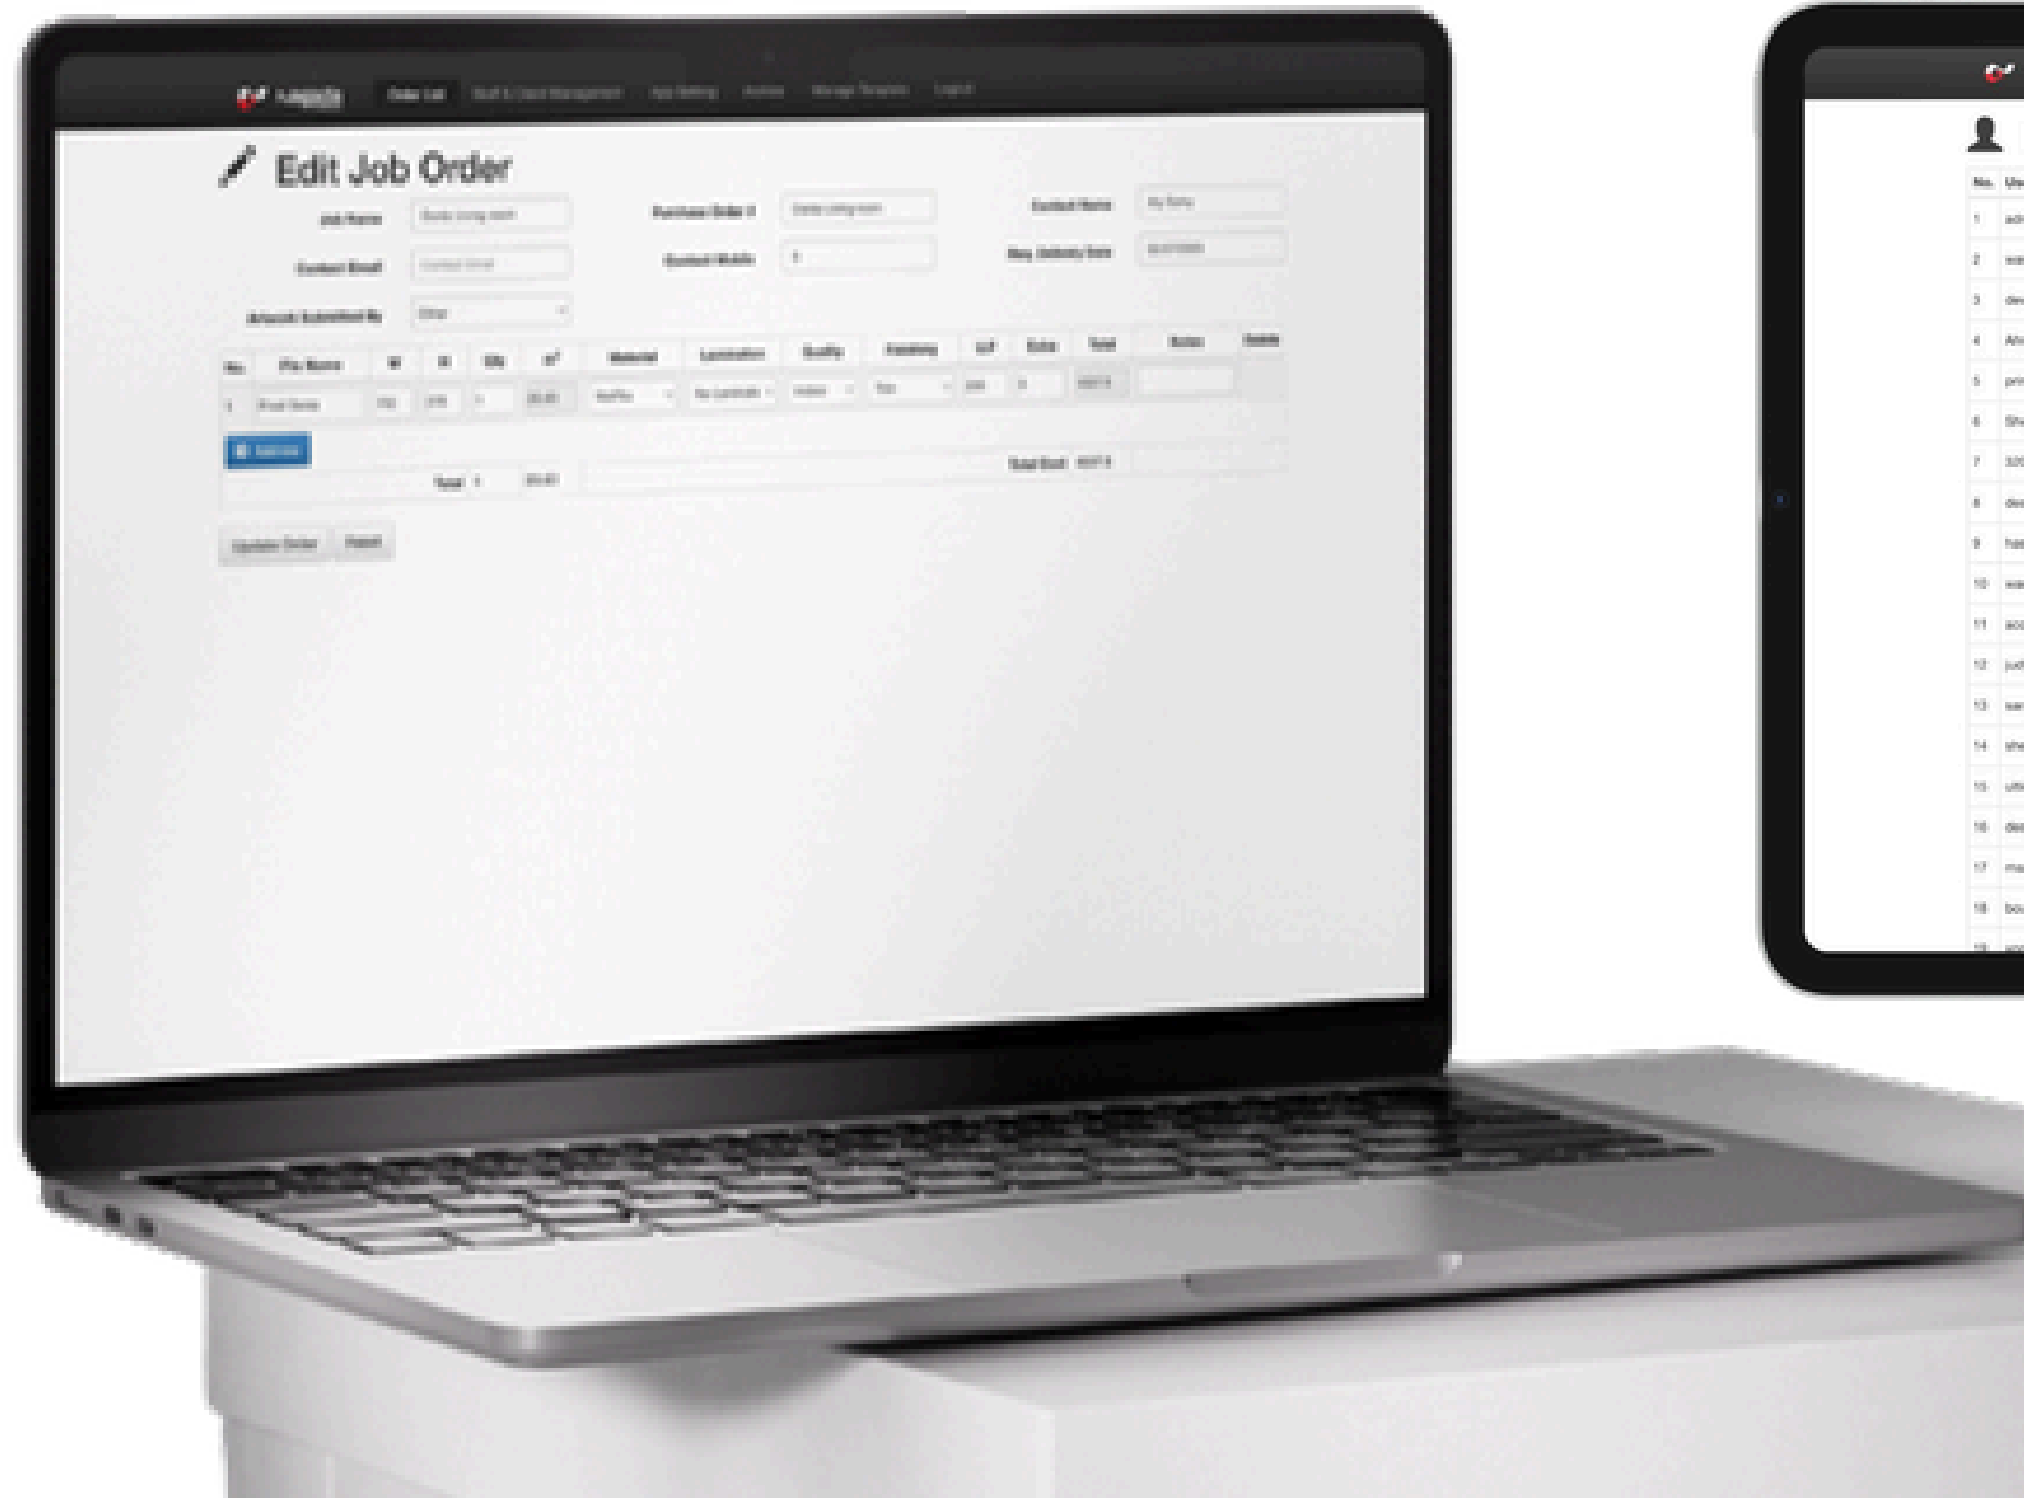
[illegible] Order List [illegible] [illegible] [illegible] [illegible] Logout

Edit Job Order

Job Name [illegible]
Purchase Order # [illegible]
Contact Name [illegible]
Contact Email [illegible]
Contact Mobile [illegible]
Req Delivery Date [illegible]
Artwork Submitted By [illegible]

| No. | File Name | W | H | Qty | $s^2$ | Material | Lamination | Quality | Finishing | $/$ | Extra | Total | Notes | Delete |
|---|---|---|---|---|---|---|---|---|---|---|---|---|---|---|
| 1 | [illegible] | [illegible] | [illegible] | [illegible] | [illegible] | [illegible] | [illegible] | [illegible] | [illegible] | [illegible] | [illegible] | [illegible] | | |

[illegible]

Total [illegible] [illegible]
Total Cost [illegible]

Update Order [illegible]

| No. | Us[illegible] |
|---|---|
| 1 | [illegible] |
| 2 | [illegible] |
| 3 | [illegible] |
| 4 | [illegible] |
| 5 | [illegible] |
| 6 | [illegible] |
| 7 | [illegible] |
| 8 | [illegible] |
| 9 | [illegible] |
| 10 | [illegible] |
| 11 | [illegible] |
| 12 | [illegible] |
| 13 | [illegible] |
| 14 | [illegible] |
| 15 | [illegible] |
| 16 | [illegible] |
| 17 | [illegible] |
| 18 | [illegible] |